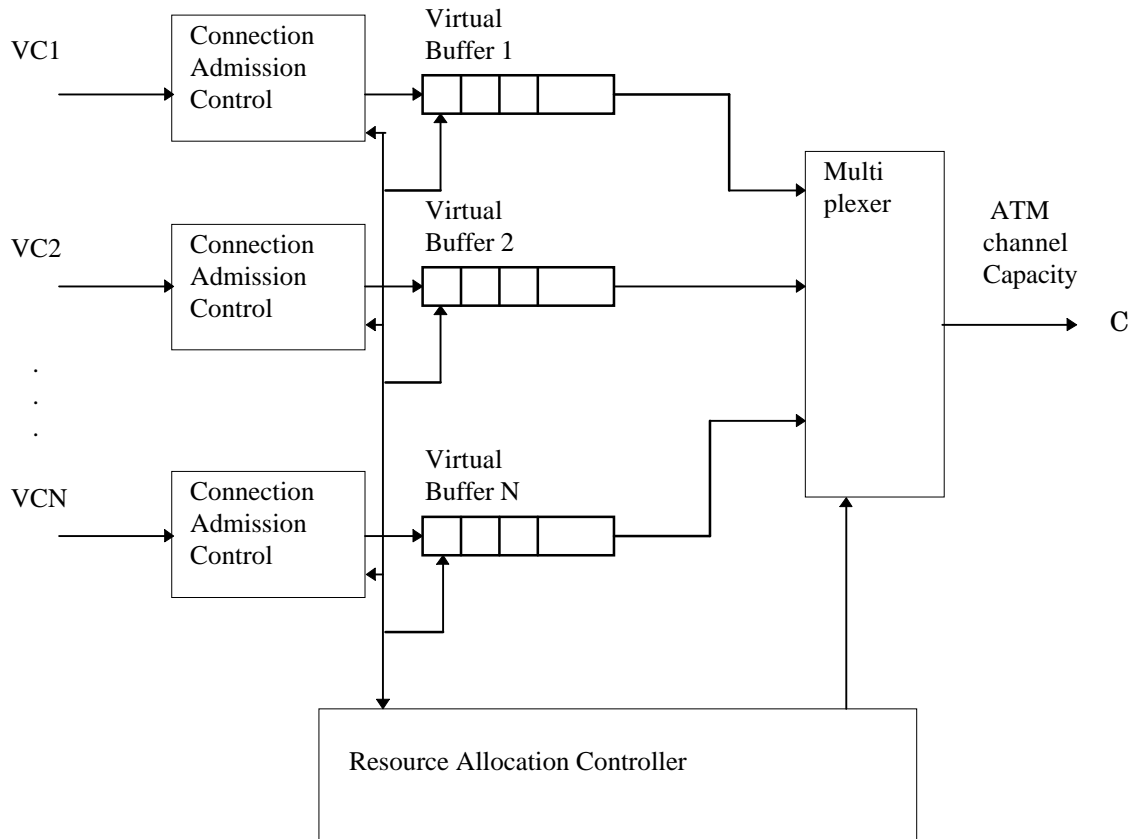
VC1

Connection Admission Control

Virtual Buffer 1

VC2

Connection Admission Control

Virtual Buffer 2

.
.
.

VCN

Connection Admission Control

Virtual Buffer N

Multi plexer

ATM channel Capacity

C

Resource Allocation Controller